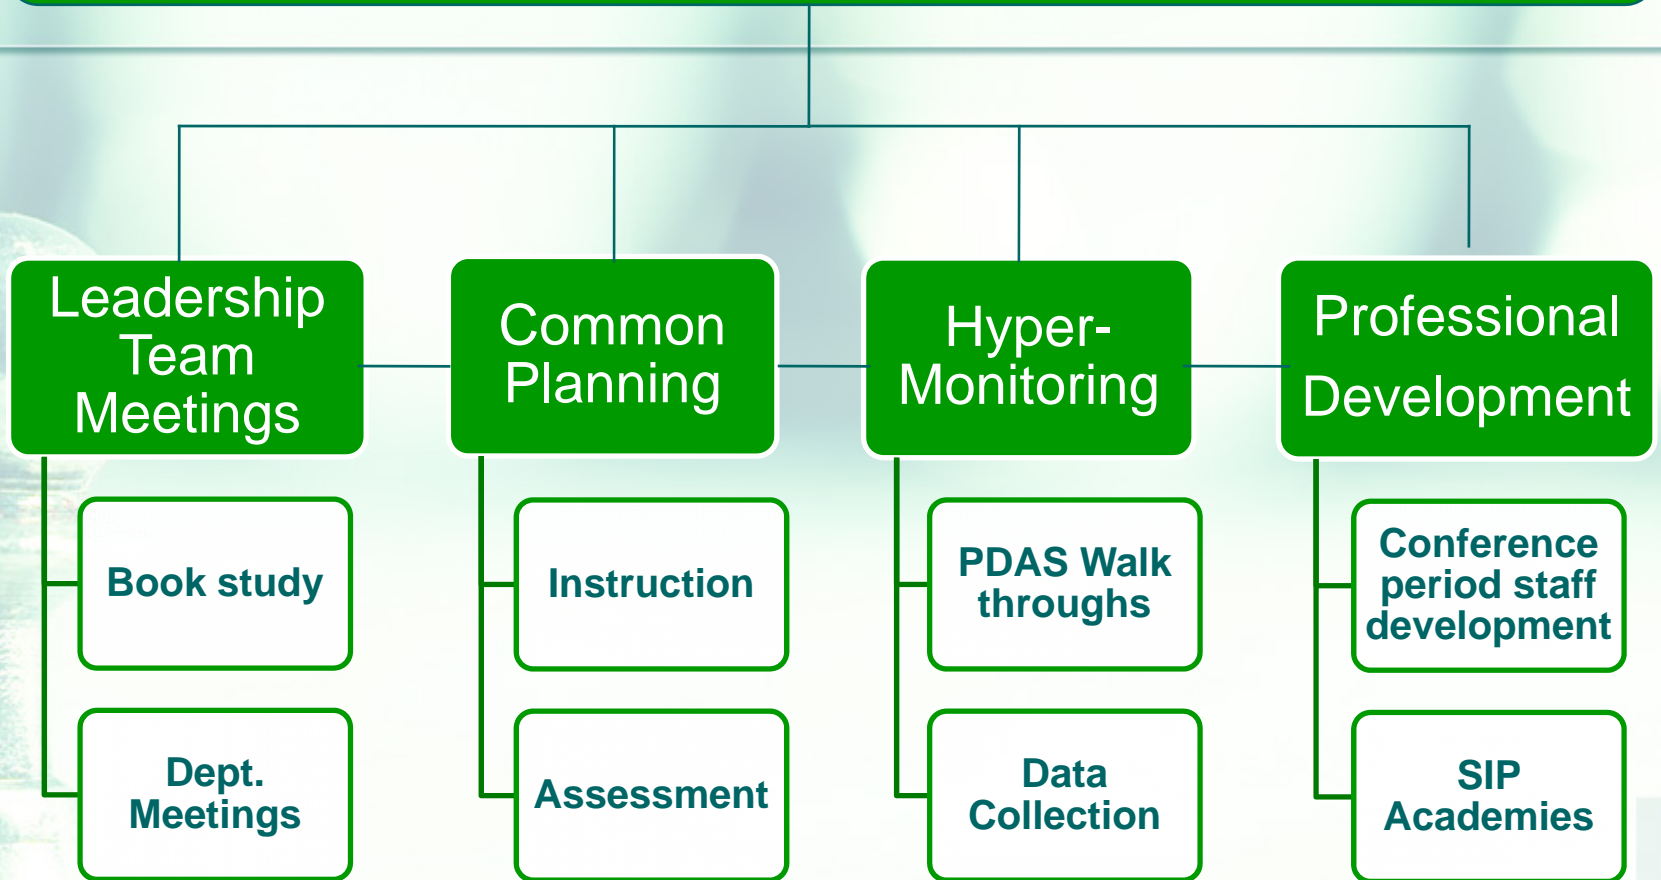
Leadership Team Meetings

Book study

Dept. Meetings

Common Planning

Instruction

Assessment

Hyper-Monitoring

PDAS Walk throughs

Data Collection

Professional Development

Conference period staff development

SIP Academies